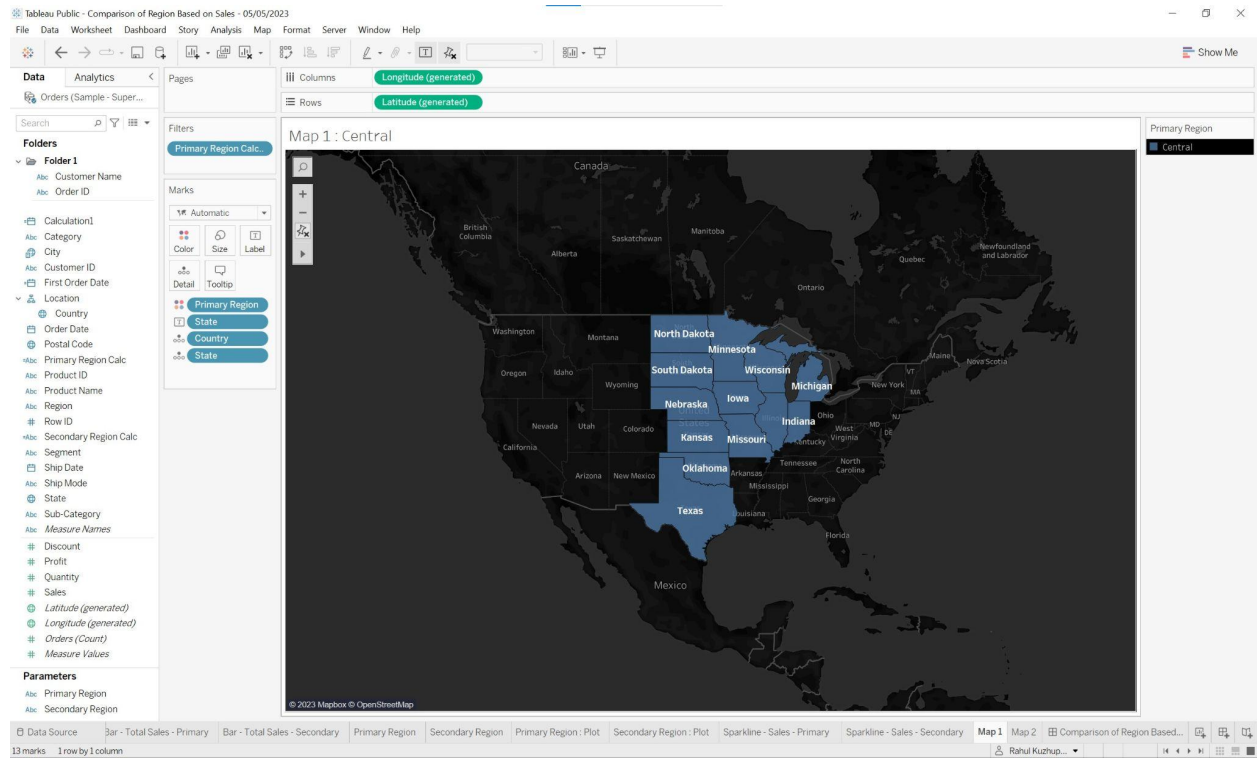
Tableau Public - Comparison of Region Based on Sales - 05/05/2023
File Data Worksheet Dashboard Story Analysis Map Format Server Window Help

Show Me

Data Analytics
Orders (Sample - Super...
Search
Folders
Folder 1
Abc Customer Name
Abc Order ID
Calculation1
Abc Category
City
Abc Customer ID
First Order Date
Location
Country
Order Date
Postal Code
Abc Primary Region Calc
Abc Product ID
Abc Product Name
Abc Region
# Row ID
Abc Secondary Region Calc
Abc Segment
Ship Date
Abc Ship Mode
State
Abc Sub-Category
Abc Measure Names
# Discount
# Profit
# Quantity
# Sales
Latitude (generated)
Longitude (generated)
# Orders (Count)
# Measure Values
Parameters
Abc Primary Region
Abc Secondary Region

Pages
Filters
Primary Region Calc..
Marks
Automatic
Color Size Label
Detail Tooltip
Primary Region
State
Country
State

Columns Longitude (generated)
Rows Latitude (generated)

Map 1 : Central

Canada
British Columbia
Alberta
Saskatchewan
Manitoba
Ontario
Quebec
Newfoundland and Labrador
Nova Scotia
Washington
Montana
North Dakota
Minnesota
Oregon
Idaho
Wyoming
South Dakota
Wisconsin
Michigan
New York
Maine
VT
MA
Nebraska
Iowa
Nevada
Utah
Colorado
Kansas
Missouri
Indiana
Ohio
West Virginia
MD
DE
California
Kentucky
Arizona
New Mexico
Oklahoma
Arkansas
Tennessee
North Carolina
Mississippi
Georgia
Texas
Louisiana
Florida
Mexico
© 2023 Mapbox © OpenStreetMap

Primary Region
Central

Data Source | Bar - Total Sales - Primary | Bar - Total Sales - Secondary | Primary Region | Secondary Region | Primary Region : Plot | Secondary Region : Plot | Sparkline - Sales - Primary | Sparkline - Sales - Secondary | Map 1 | Map 2 | Comparison of Region Based...
13 marks 1 row by 1 column
Rahul Kuzhup...